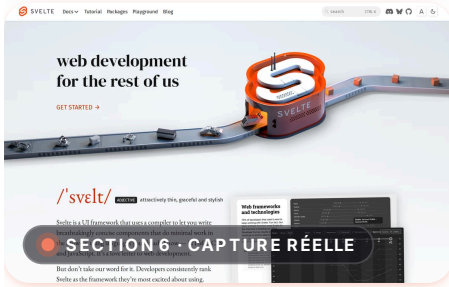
SVELTE Docs Tutorial Packages Playground Blog

search CTRL K

web development for the rest of us

GET STARTED →

SVELTE

/ˈsvelt/ ADJECTIVE attractively thin, graceful and stylish

Svelte is a UI framework that uses a compiler to let you write breathtakingly concise components that do minimal work in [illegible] and JavaScript. It's a love letter to web development.

SECTION 6 · CAPTURE RÉELLE

But don't take our word for it. Developers consistently rank Svelte as the framework they're most excited about using.

Web frameworks and technologies